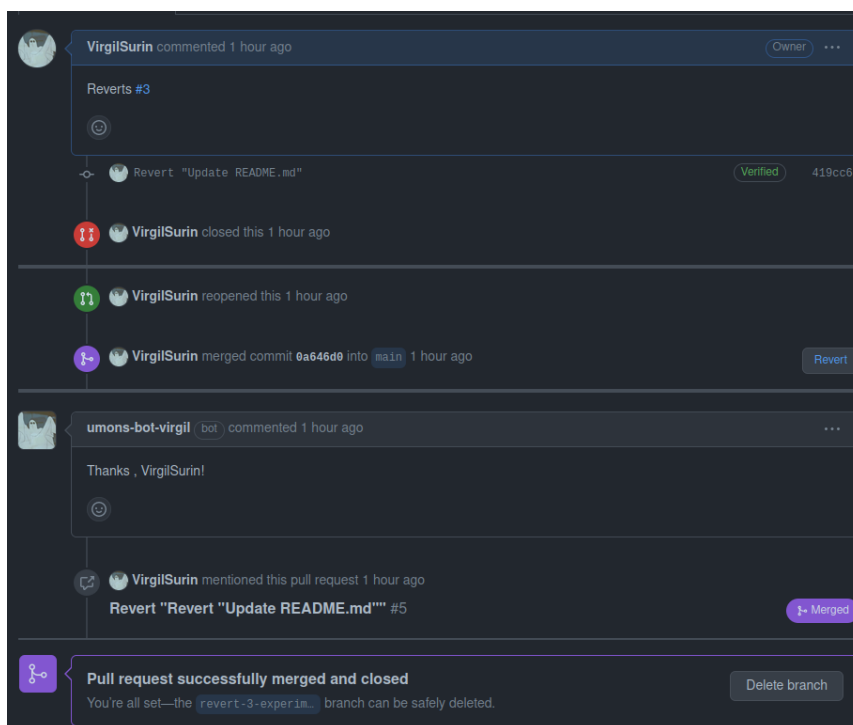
VirgilSurin commented 1 hour ago

Owner ···

Reverts #3

Revert "Update README.md"

Verified 419cc6

VirgilSurin closed this 1 hour ago

VirgilSurin reopened this 1 hour ago

VirgilSurin merged commit 0a646d0 into main 1 hour ago

Revert

umons-bot-virgil bot commented 1 hour ago

···

Thanks , VirgilSurin!

VirgilSurin mentioned this pull request 1 hour ago

Revert "Revert "Update README.md"" #5

Merged

Pull request successfully merged and closed

You're all set—the revert-3-experim… branch can be safely deleted.

Delete branch